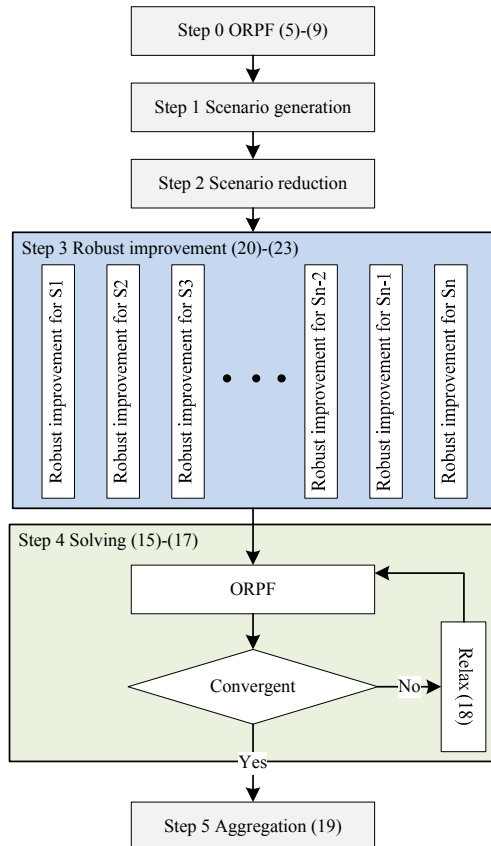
Step 0 ORPF (5)-(9)

Step 1 Scenario generation

Step 2 Scenario reduction

Step 3 Robust improvement (20)-(23)

Robust improvement for S1

Robust improvement for S2

Robust improvement for S3

Robust improvement for Sn-2

Robust improvement for Sn-1

Robust improvement for Sn

Step 4 Solving (15)-(17)

ORPF

Convergent

No

Relax (18)

Yes

Step 5 Aggregation (19)